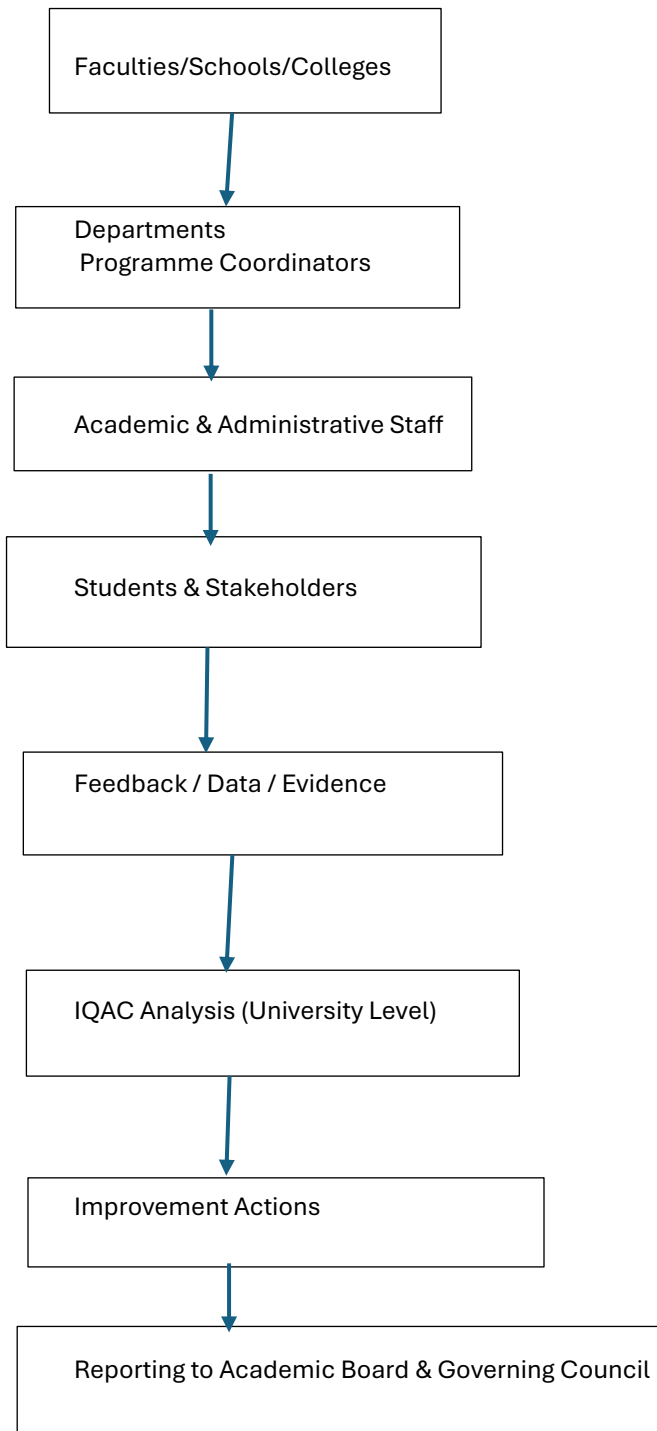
Faculties/Schools/Colleges

Departments
Programme Coordinators

Academic & Administrative Staff

Students & Stakeholders

Feedback / Data / Evidence

IQAC Analysis (University Level)

Improvement Actions

Reporting to Academic Board & Governing Council